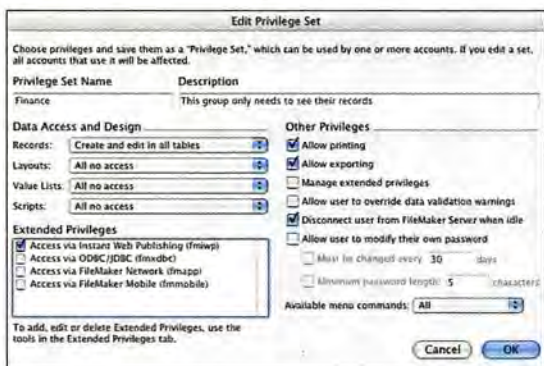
Edit Privilege Set

Choose privileges and save them as a "Privilege Set," which can be used by one or more accounts. If you edit a set, all accounts that use it will be affected.

Privilege Set Name
Finance

Description
This group only needs to see their records

Data Access and Design
Records: Create and edit in all tables
Layouts: All no access
Value Lists: All no access
Scripts: All no access

Extended Privileges
Access via Instant Web Publishing (fmiwp)
Access via ODBC/JDBC (fmxdbc)
Access via FileMaker Network (fmapp)
Access via FileMaker Mobile (fmmobile)

To add, edit or delete Extended Privileges, use the tools in the Extended Privileges tab.

Other Privileges
Allow printing
Allow exporting
Manage extended privileges
Allow user to override data validation warnings
Disconnect user from FileMaker Server when idle
Allow user to modify their own password
Must be changed every 30 days
Minimum password length: 5 characters

Available menu commands: All

Cancel
OK